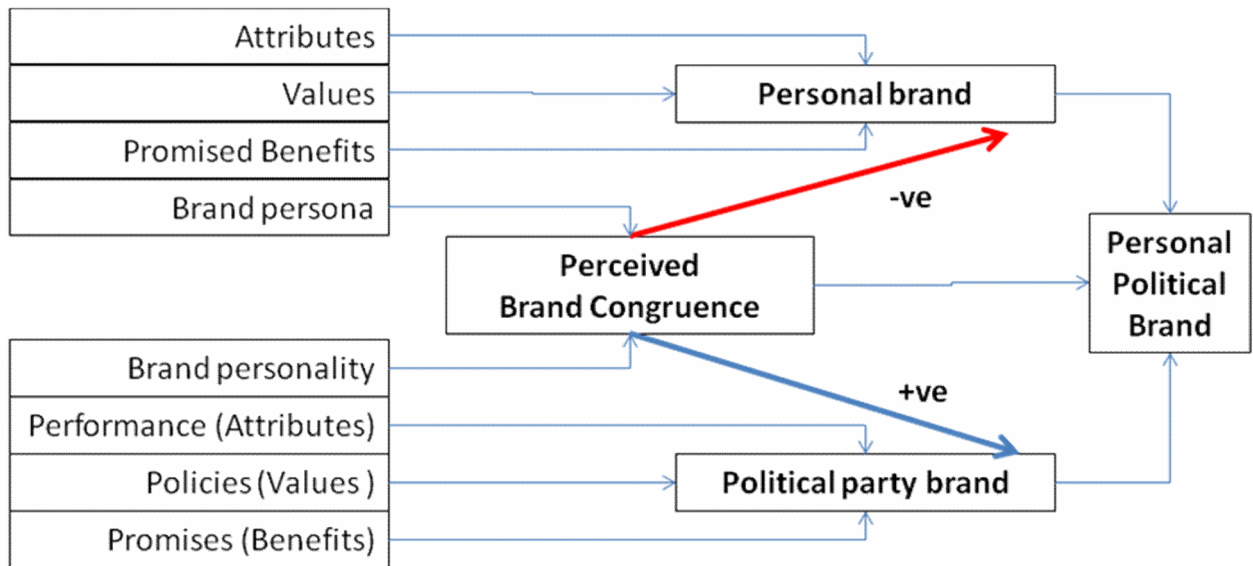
Attributes

Values

Promised Benefits

Brand persona

Personal brand

-ve

Perceived Brand Congruence

Personal Political Brand

Brand personality

Performance (Attributes)

Policies (Values )

Promises (Benefits)

+ve

Political party brand